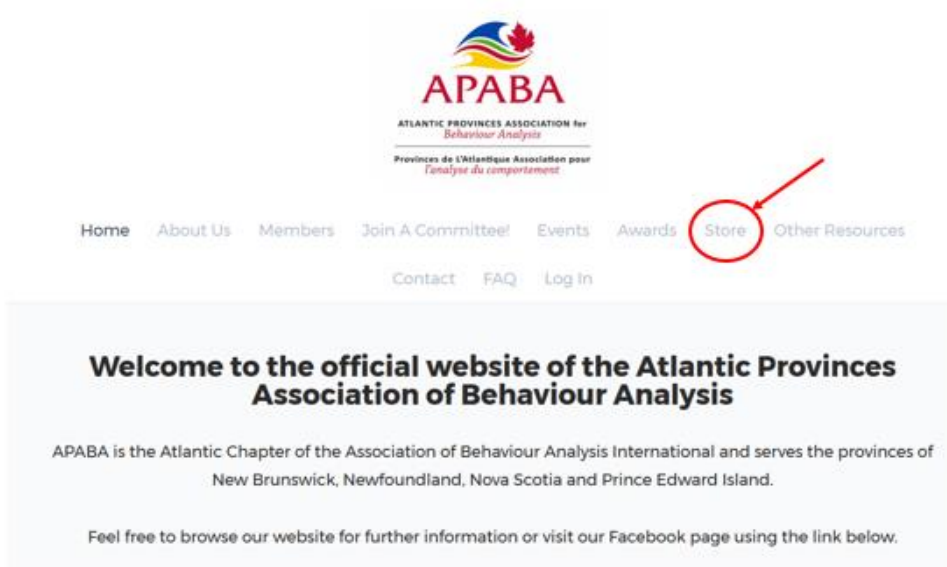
APABA

ATLANTIC PROVINCES ASSOCIATION for
Behaviour Analysis

Provinces de L'Atlantique Association pour
l'analyse du comportement

Home About Us Members Join A Committee! Events Awards Store Other Resources Contact FAQ Log In

Welcome to the official website of the Atlantic Provinces Association of Behaviour Analysis

APABA is the Atlantic Chapter of the Association of Behaviour Analysis International and serves the provinces of New Brunswick, Newfoundland, Nova Scotia and Prince Edward Island.

Feel free to browse our website for further information or visit our Facebook page using the link below.